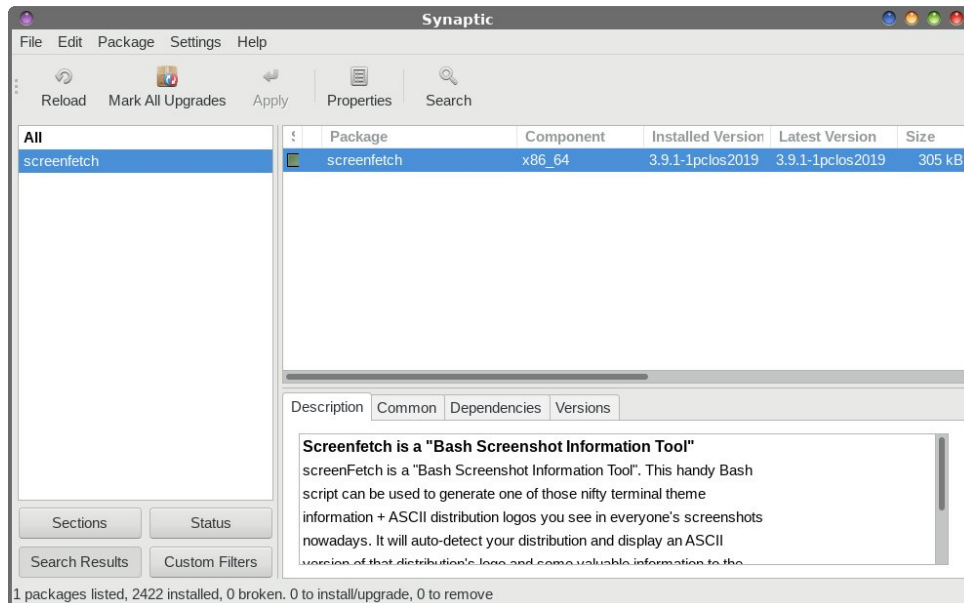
Synaptic

File Edit Package Settings Help

Reload Mark All Upgrades Apply Properties Search

All
screenfetch

| S | Package | Component | Installed Version | Latest Version | Size |
|---|---|---|---|---|---|
| | screenfetch | x86_64 | 3.9.1-1pclos2019 | 3.9.1-1pclos2019 | 305 kB |

Description Common Dependencies Versions

Screenfetch is a "Bash Screenshot Information Tool"
screenFetch is a "Bash Screenshot Information Tool". This handy Bash script can be used to generate one of those nifty terminal theme information + ASCII distribution logos you see in everyone's screenshots nowadays. It will auto-detect your distribution and display an ASCII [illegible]

Sections Status
Search Results Custom Filters

1 packages listed, 2422 installed, 0 broken. 0 to install/upgrade, 0 to remove